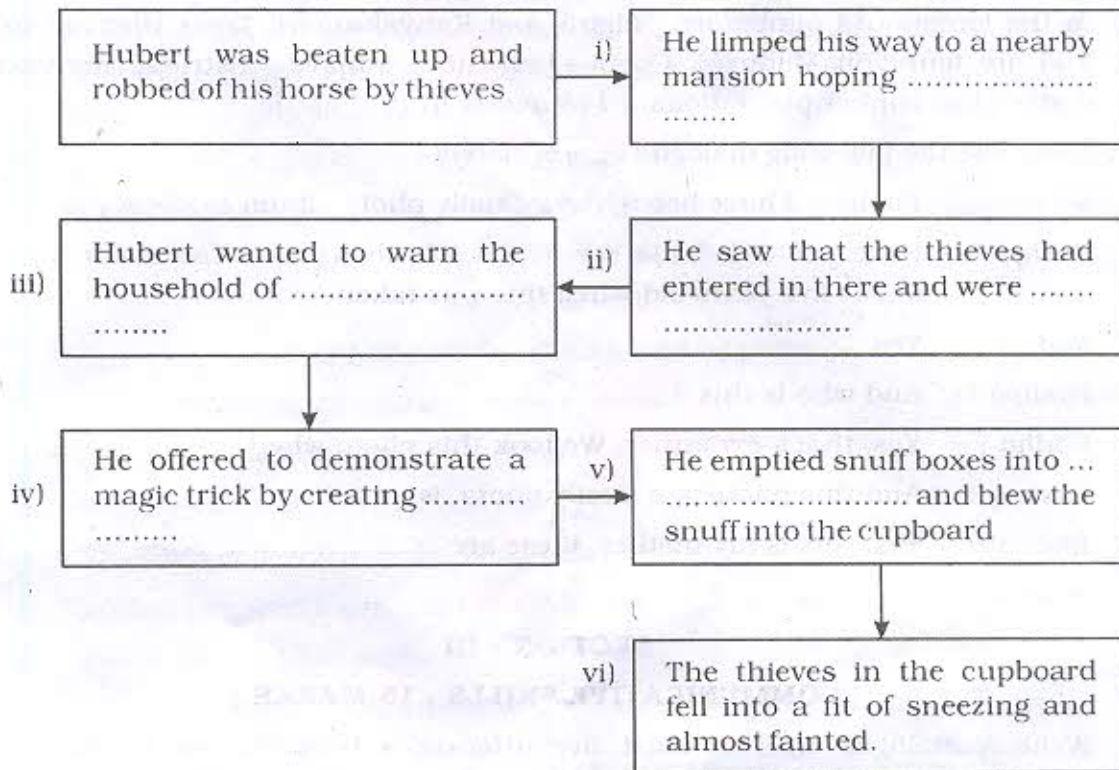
Hubert was beaten up and robbed of his horse by thieves

i) He limped his way to a nearby mansion hoping ......................

ii) He saw that the thieves had entered in there and were ....... ...................

iii) Hubert wanted to warn the household of ........................ ........

iv) He offered to demonstrate a magic trick by creating.......... .........

v) He emptied snuff boxes into ... ........................... and blew the snuff into the cupboard

vi) The thieves in the cupboard fell into a fit of sneezing and almost fainted.